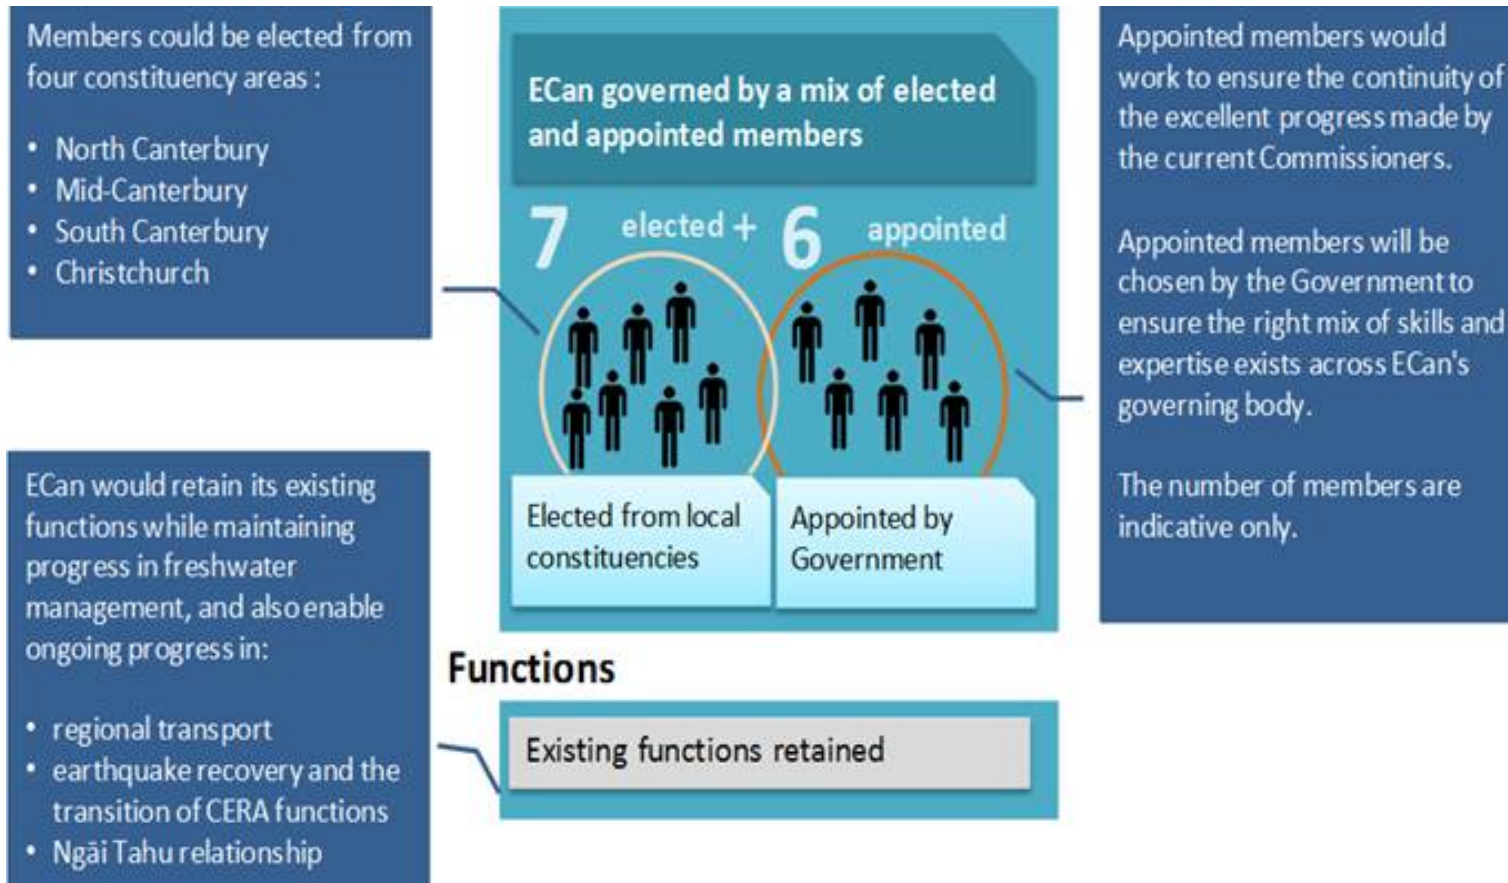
Members could be elected from four constituency areas :

- North Canterbury
- Mid-Canterbury
- South Canterbury
- Christchurch

ECan governed by a mix of elected and appointed members

7 elected + 6 appointed

Elected from local constituencies

Appointed by Government

Appointed members would work to ensure the continuity of the excellent progress made by the current Commissioners.

Appointed members will be chosen by the Government to ensure the right mix of skills and expertise exists across ECan's governing body.

The number of members are indicative only.

ECan would retain its existing functions while maintaining progress in freshwater management, and also enable ongoing progress in:

- regional transport
- earthquake recovery and the transition of CERA functions
- Ngāi Tahu relationship

Functions

Existing functions retained